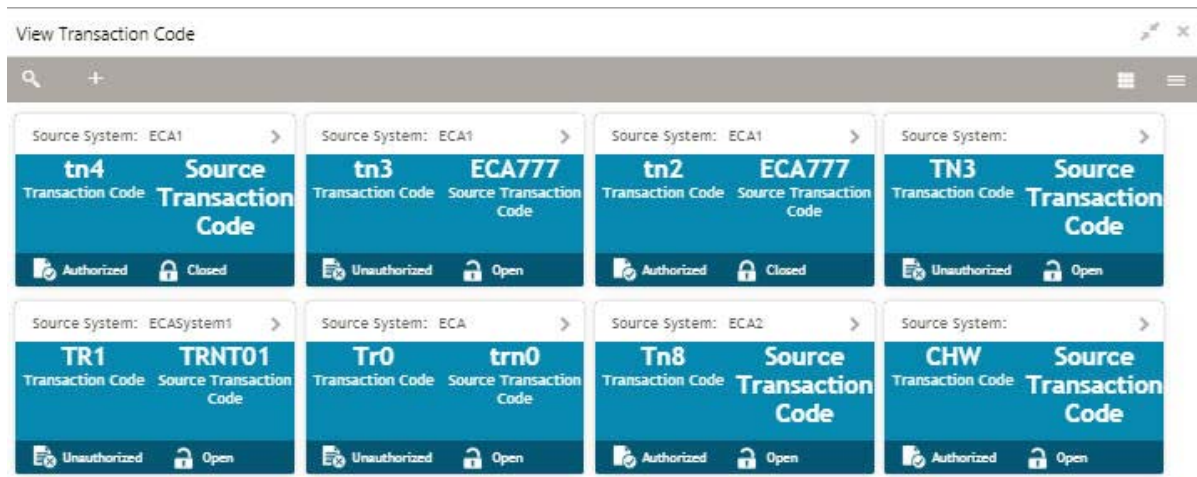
View Transaction Code

Source System: ECA1
tn4
Transaction Code
Source Transaction Code
Authorized
Closed

Source System: ECA1
tn3
Transaction Code
ECA777
Source Transaction Code
Unauthorized
Open

Source System: ECA1
tn2
Transaction Code
ECA777
Source Transaction Code
Authorized
Closed

Source System:
TN3
Transaction Code
Source Transaction Code
Unauthorized
Open

Source System: ECASystem1
TR1
Transaction Code
TRNT01
Source Transaction Code
Unauthorized
Open

Source System: ECA
Tr0
Transaction Code
trn0
Source Transaction Code
Unauthorized
Open

Source System: ECA2
Tn8
Transaction Code
Source Transaction Code
Authorized
Open

Source System:
CHW
Transaction Code
Source Transaction Code
Authorized
Open